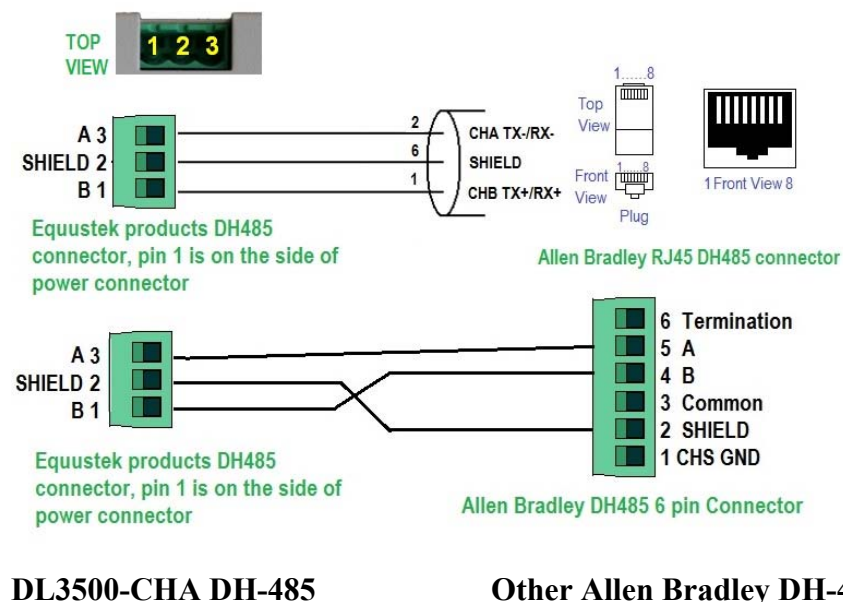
TOP VIEW 1 2 3

A 3
SHIELD 2
B 1

2 CHA TX-/RX-
6 SHIELD
1 CHB TX+/RX+

1......8
Top View
Front View 1...8
Plug
1 Front View 8

Equustek products DH485 connector, pin 1 is on the side of power connector

Allen Bradley RJ45 DH485 connector

A 3
SHIELD 2
B 1

6 Termination
5 A
4 B
3 Common
2 SHIELD
1 CHS GND

Equustek products DH485 connector, pin 1 is on the side of power connector

Allen Bradley DH485 6 pin Connector

DL3500-CHA DH-485

Other Allen Bradley DH-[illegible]